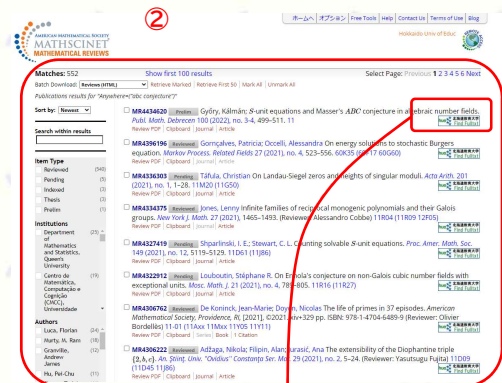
②

ホームへ オプション Free Tools Help Contact Us Terms of Use Blog

AMERICAN MATHEMATICAL SOCIETY
MATHSCINET
MATHEMATICAL REVIEWS

Hokkaido Univ of Educ

Matches: 552 Show first 100 results Select Page: Previous 1 2 3 4 5 6 Next

Batch Download: Reviews (HTML) Retrieve Marked Retrieve First 50 Mark All Unmark All

Publications results for "Anywhere=(abc conjecture)"

Sort by: Newest

Search within results

Item Type
Reviewed (540)
Pending (5)
Indexed (3)
Thesis (3)
Prelim (1)

Institutions
Department of Mathematics and Statistics, Queen's University (25)
Centro de Matemática, Computação e Cognição (CMCC), Universidade (19)

Authors
Luca, Florian (24)
Murty, M. Ram (18)
Granville, Andrew James (12)
Hu, Pei-Chu (11)

MR4434620 Pending Győry, Kálmán; S-unit equations and Masser's $ABC$ conjecture in algebraic number fields. Publ. Math. Debrecen 100 (2022), no. 3-4, 499–511. 11
Review PDF | Clipboard | Journal | Article

MR4396196 Reviewed Gonçalves, Patrícia; Occelli, Alessandra On energy solutions to stochastic Burgers equation. Markov Process. Related Fields 27 (2021), no. 4, 523–556. 60K35 (60F17 60G60)
Review PDF | Clipboard | Journal | Article

MR4336303 Reviewed Táfula, Christian On Landau-Siegel zeros and heights of singular moduli. Acta Arith. 201 (2021), no. 1, 1–28. 11M20 (11G50)
Review PDF | Clipboard | Journal | Article

MR4334375 Reviewed Jones, Lenny Infinite families of reciprocal monogenic polynomials and their Galois groups. New York J. Math. 27 (2021), 1465–1493. (Reviewer: Alessandro Cobbe) 11R04 (11R09 12F05)
Review PDF | Clipboard | Journal | Article

MR4327419 Pending Shparlinski, I. E.; Stewart, C. L. Counting solvable S-unit equations. Proc. Amer. Math. Soc. 149 (2021), no. 12, 5119–5129. 11D61 (11J86)
Review PDF | Clipboard | Journal | Article

MR4322912 Pending Louboutin, Stéphane R. On Ennola's conjecture on non-Galois cubic number fields with exceptional units. Mosc. Math. J. 21 (2021), no. 4, 789–805. 11R16 (11R27)
Review PDF | Clipboard | Journal | Article

MR4306762 Reviewed De Koninck, Jean-Marie; Doyon, Nicolas The life of primes in 37 episodes. American Mathematical Society, Providence, RI, [2021], ©2021. xiv+329 pp. ISBN: 978-1-4704-6489-9 (Reviewer: Olivier Bordellès) 11-01 (11Axx 11Mxx 11Y05 11Y11)
Review PDF | Clipboard | Series | Book | Citation

MR4306222 Reviewed Adžaga, Nikola; Filipin, Alan; Jurasić, Ana The extensibility of the Diophantine triple {2, b, c}. An. Ştiinţ. Univ. "Ovidius" Constanţa Ser. Mat. 29 (2021), no. 2, 5–24. (Reviewer: Yasutsugu Fujita) 11D09 (11D45 11J86)
Review PDF | Clipboard | Journal | Article

北海道教育大学 Find Full Text